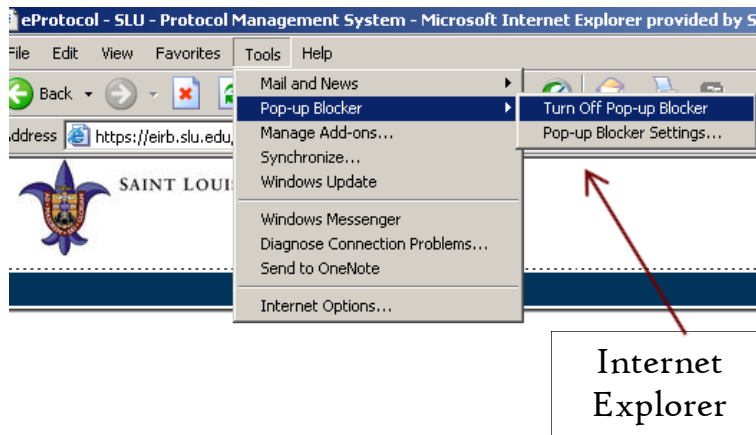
eProtocol - SLU - Protocol Management System - Microsoft Internet Explorer provided by S

File Edit View Favorites Tools Help

Back

Address https://eirb.slu.edu

SAINT LOUIS

Mail and News
Pop-up Blocker
Manage Add-ons...
Synchronize...
Windows Update
Windows Messenger
Diagnose Connection Problems...
Send to OneNote
Internet Options...

Turn Off Pop-up Blocker
Pop-up Blocker Settings...

Internet Explorer